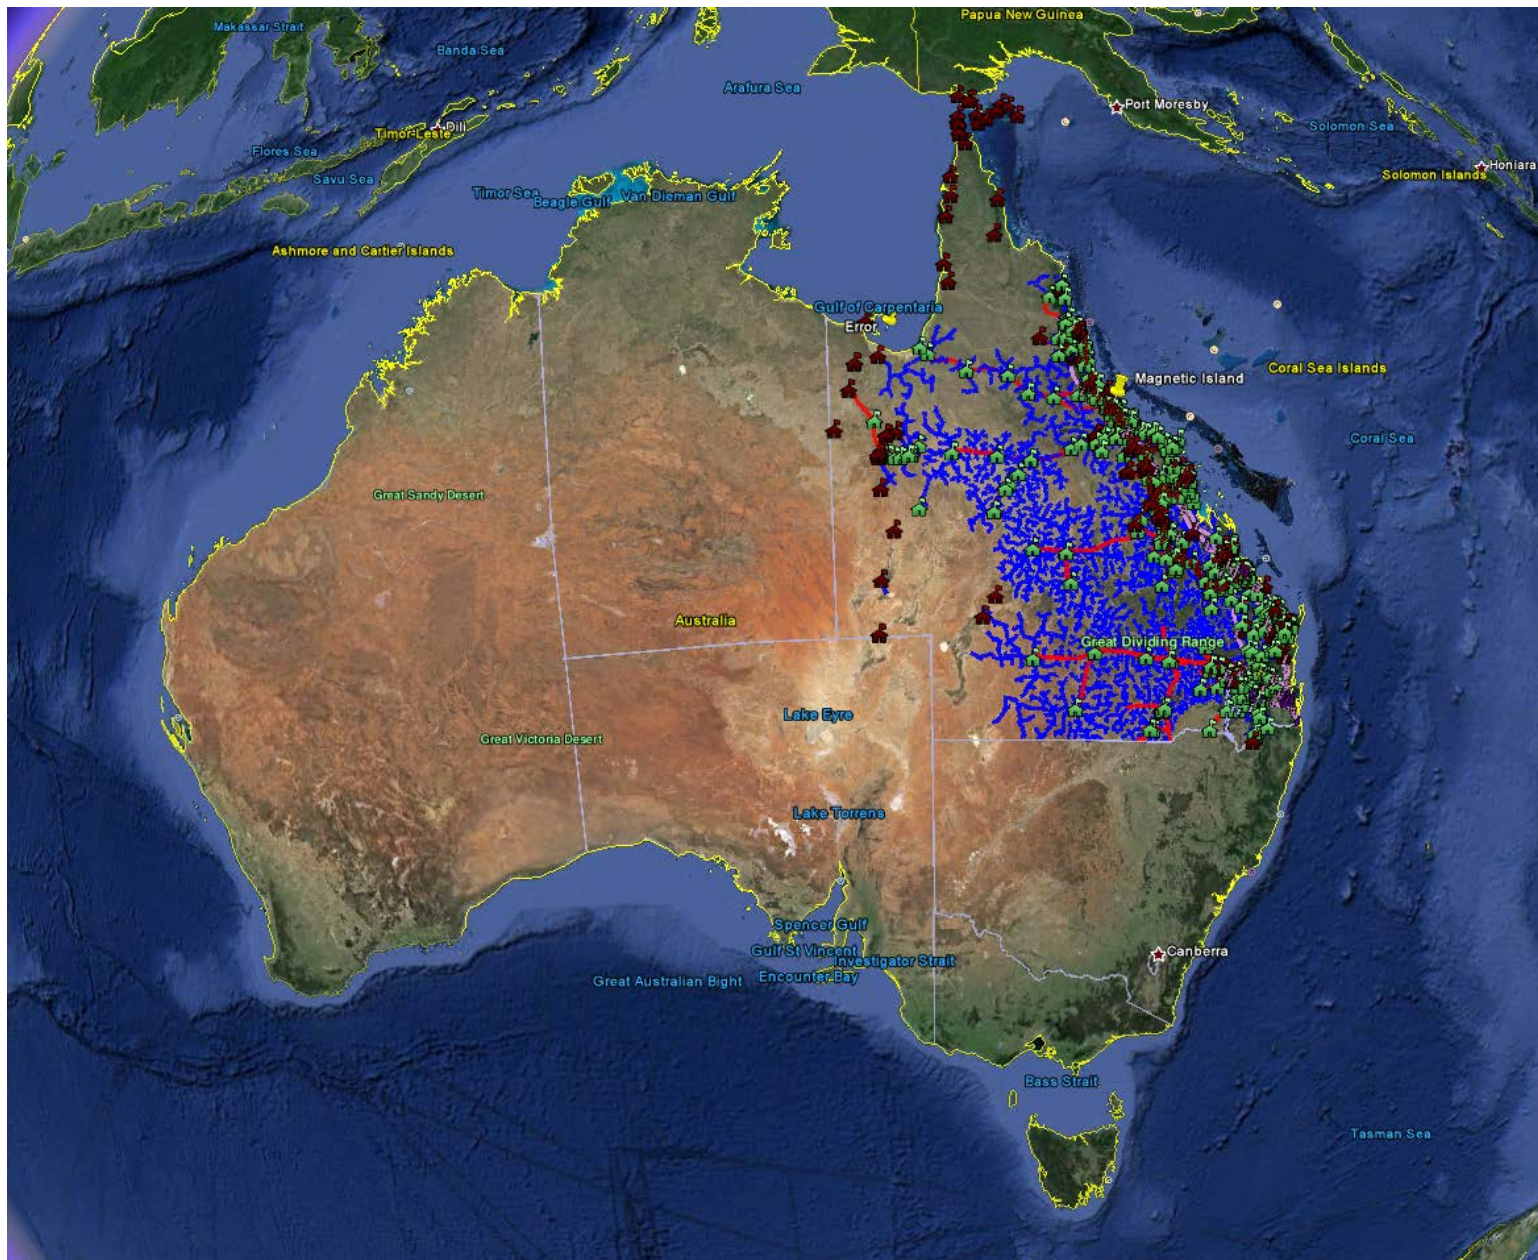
Papua New Guinea
Makassar Strait
Banda Sea
Arafura Sea
Port Moresby
Solomon Sea
Honiara
Solomon Islands
Timor-Leste
Dili
Flores Sea
Savu Sea
Timor Sea
Beagle Gulf
Van Diemen Gulf
Ashmore and Cartier Islands
Gulf of Carpentaria
Error
Magnetic Island
Coral Sea Islands
Coral Sea
Great Sandy Desert
Australia
Great Dividing Range
Lake Eyre
Great Victoria Desert
Lake Torrens
Spencer Gulf
Gulf St Vincent
Investigator Strait
Encounter Bay
Great Australian Bight
Canberra
Bass Strait
Tasman Sea